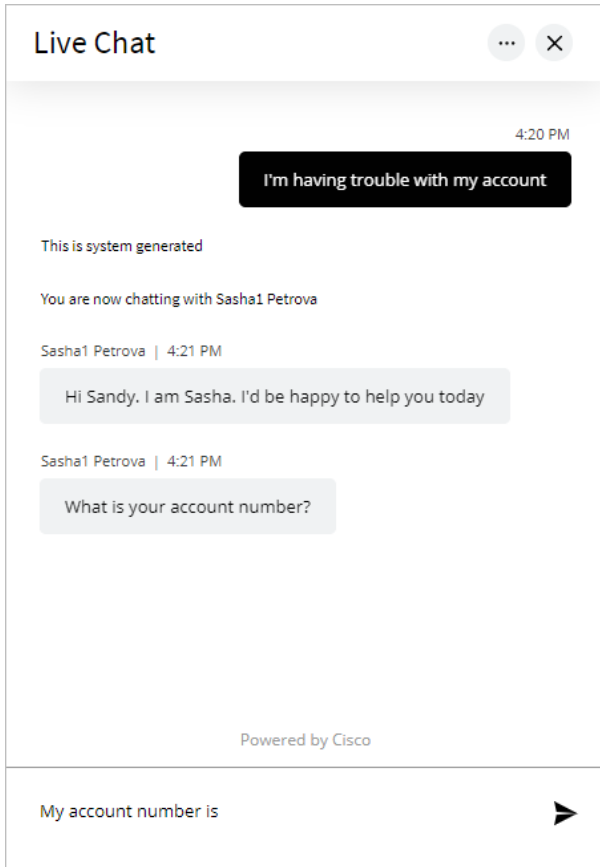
Live Chat

4:20 PM

I'm having trouble with my account

This is system generated

You are now chatting with Sasha1 Petrova

Sasha1 Petrova | 4:21 PM

Hi Sandy. I am Sasha. I'd be happy to help you today

Sasha1 Petrova | 4:21 PM

What is your account number?

Powered by Cisco

My account number is